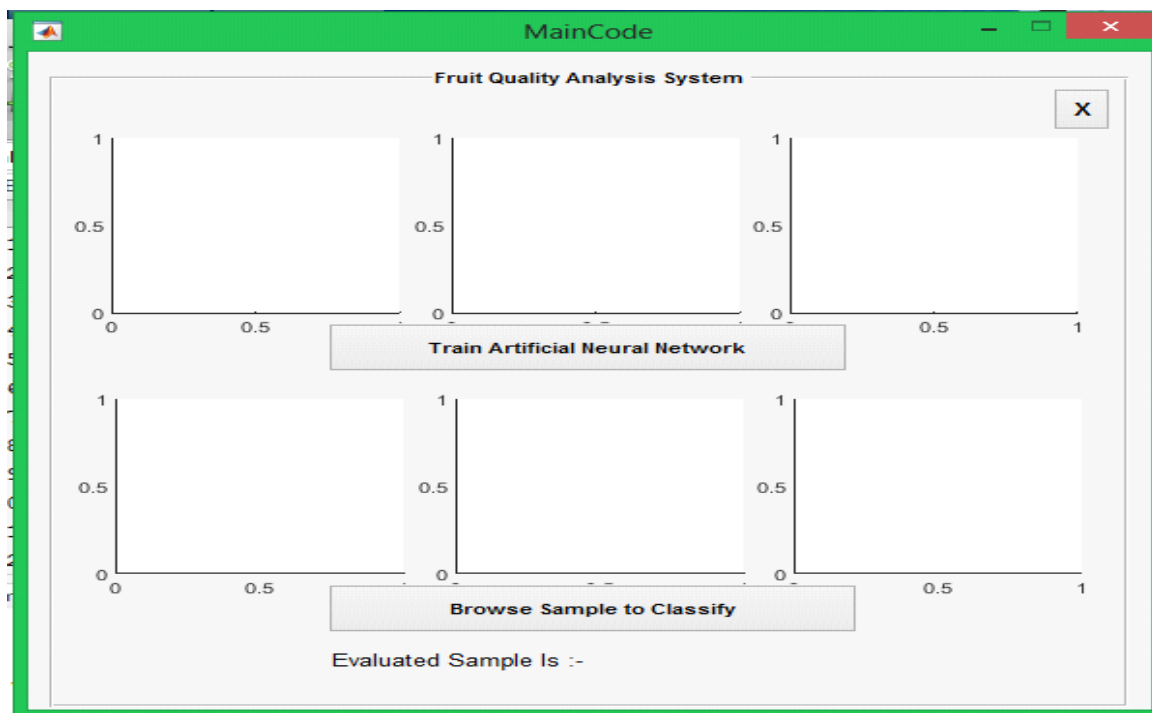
MainCode

Fruit Quality Analysis System

X

1
0.5
0
0 0.5

1
0.5
0

1
0.5
0
0 0.5 1

Train Artificial Neural Network

1
0.5
0
0 0.5

1
0.5
0

1
0.5
0
0 0.5 1

Browse Sample to Classify

Evaluated Sample Is :-